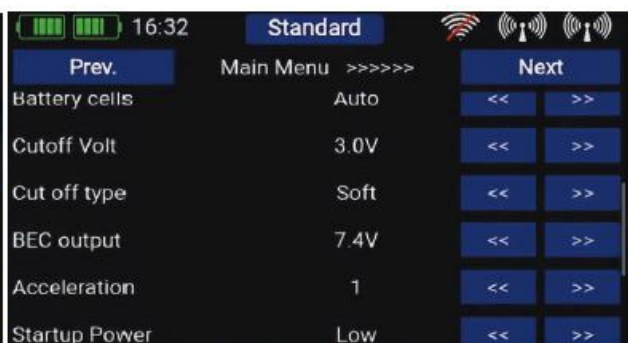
16:32 Standard

Prev. Main Menu >>>>>> Next

| | | | |
|---|---|---|---|
| Battery cells | Auto | << | >> |
| Cutoff Volt | 3.0V | << | >> |
| Cut off type | Soft | << | >> |
| BEC output | 7.4V | << | >> |
| Acceleration | 1 | << | >> |
| Startup Power | Low | << | >> |